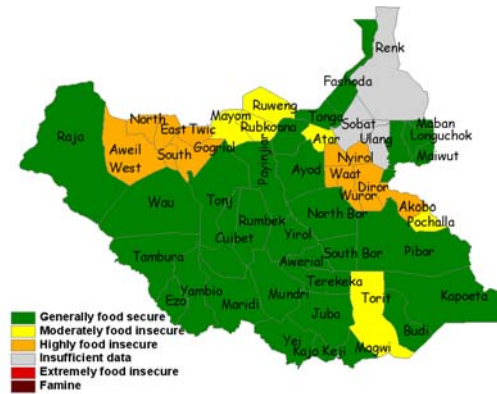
Renk
Fashoda
Maban
Longuchok
Maiwut
Ruweng
Mayom
Tonga
Sobat
Ulang
North
East Twic
Rubkoana
Raja
Aweil
West
South
Gogriol
Payinjiar
Atar
Nyirol
Waat
Ayod
Diror
Wuror
Akobo
Pochalla
Wau
Tonj
Rumbek
North Bor
Cuibet
Yirol
Tambura
Awerial
South Bor
Pibor
Terekeka
Yambio
Ezo
Maridi
Mundri
Torit
Juba
Kapoeta
Budi
Yei
Kajo Keji
Magwi
Generally food secure
Moderately food insecure
Highly food insecure
Insufficient data
Extremely food insecure
Famine